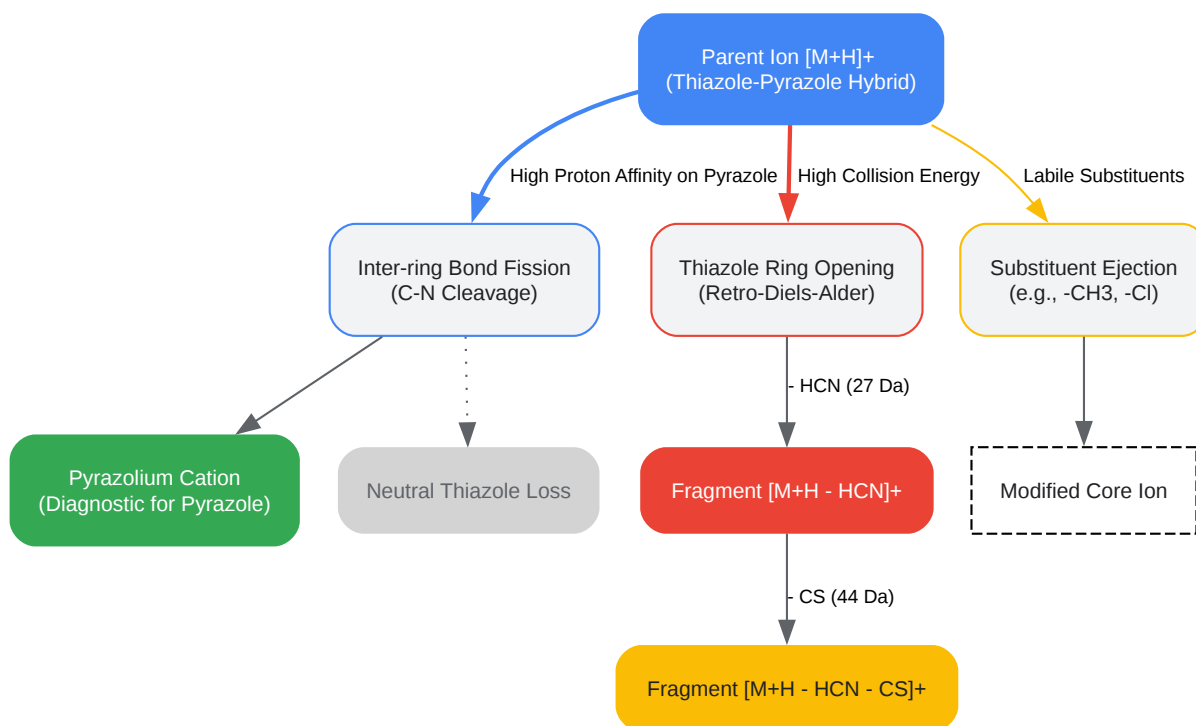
Parent Ion [M+H]+
(Thiazole-Pyrazole Hybrid)

High Proton Affinity on Pyrazole

High Collision Energy

Labile Substituents

Inter-ring Bond Fission
(C-N Cleavage)

Thiazole Ring Opening
(Retro-Diels-Alder)

Substituent Ejection
(e.g., -CH3, -Cl)

- HCN (27 Da)

Pyrazolium Cation
(Diagnostic for Pyrazole)

Neutral Thiazole Loss

Fragment [M+H - HCN]+

Modified Core Ion

- CS (44 Da)

Fragment [M+H - HCN - CS]+